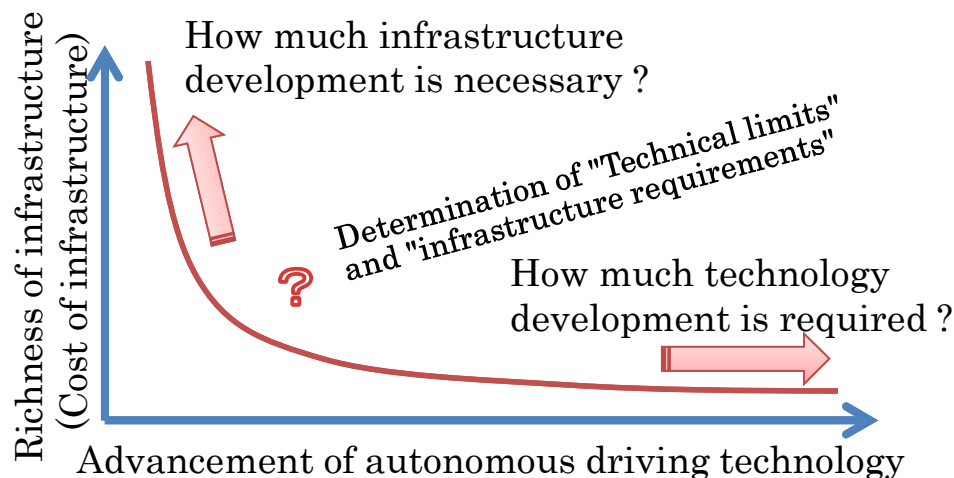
Richness of infrastructure
(Cost of infrastructure)

How much infrastructure development is necessary ?

Determination of "Technical limits" and "infrastructure requirements"

?

How much technology development is required ?

Advancement of autonomous driving technology